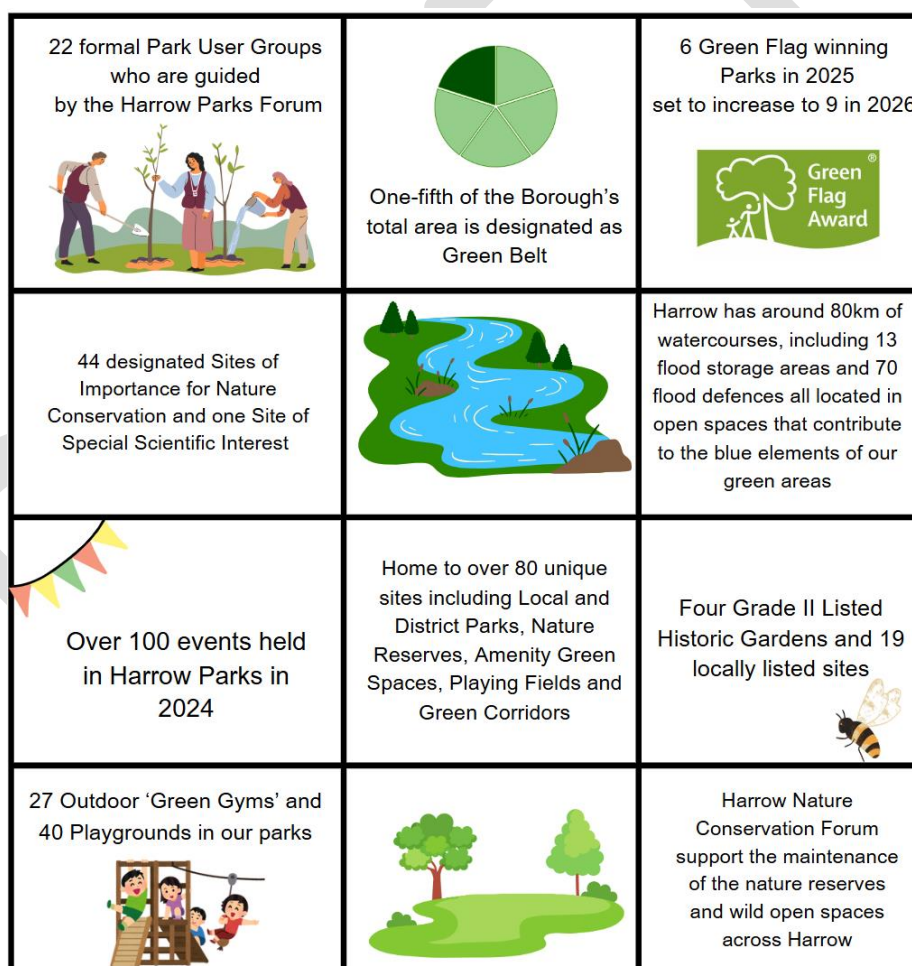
| | | |
|---|---|---|
| 22 formal Park User Groups who are guided by the Harrow Parks Forum | One-fifth of the Borough's total area is designated as Green Belt | 6 Green Flag winning Parks in 2025 set to increase to 9 in 2026<br>Green Flag Award ® |
| 44 designated Sites of Importance for Nature Conservation and one Site of Special Scientific Interest | | Harrow has around 80km of watercourses, including 13 flood storage areas and 70 flood defences all located in open spaces that contribute to the blue elements of our green areas |
| Over 100 events held in Harrow Parks in 2024 | Home to over 80 unique sites including Local and District Parks, Nature Reserves, Amenity Green Spaces, Playing Fields and Green Corridors | Four Grade II Listed Historic Gardens and 19 locally listed sites |
| 27 Outdoor 'Green Gyms' and 40 Playgrounds in our parks | | Harrow Nature Conservation Forum support the maintenance of the nature reserves and wild open spaces across Harrow |